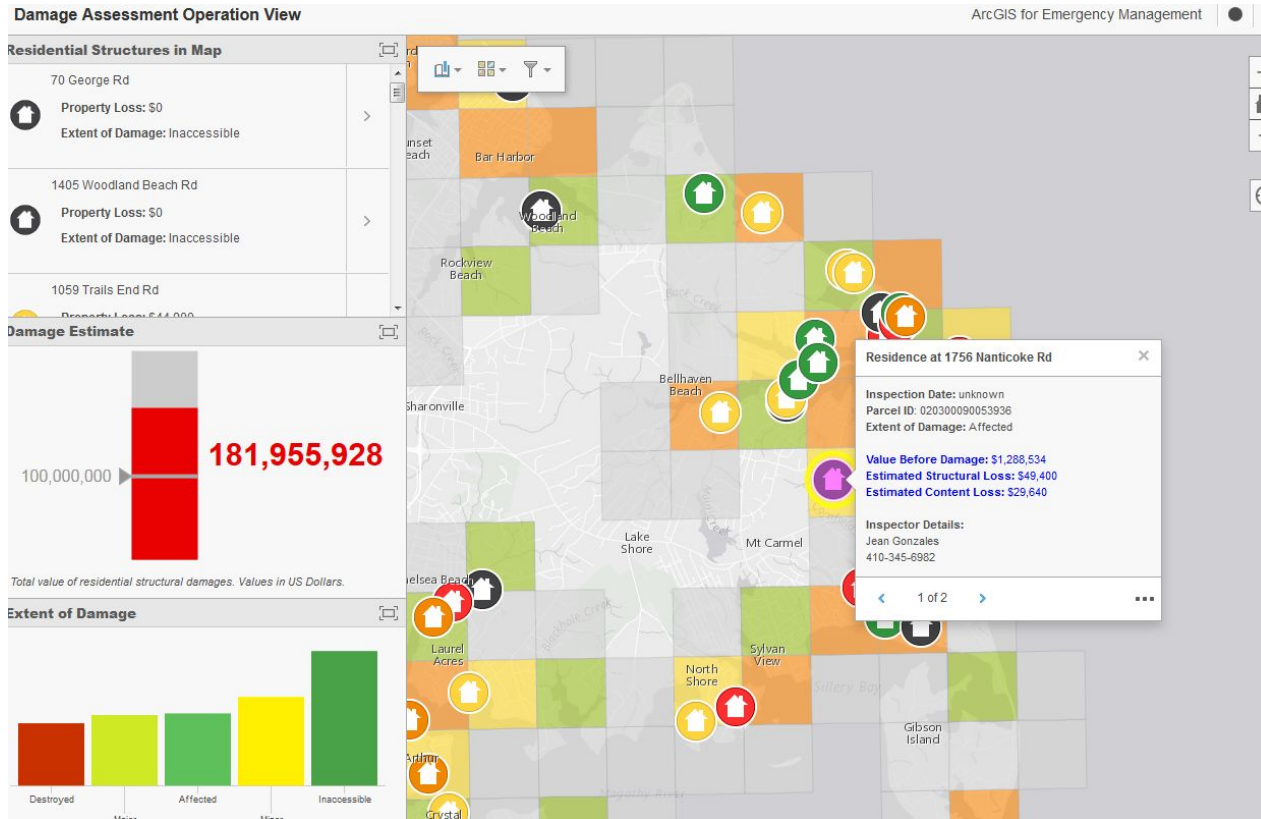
Damage Assessment Operation View

ArcGIS for Emergency Management

Residential Structures in Map

70 George Rd
Property Loss: $0
Extent of Damage: Inaccessible

1405 Woodland Beach Rd
Property Loss: $0
Extent of Damage: Inaccessible

1059 Trails End Rd
Property Loss: $44,000

Damage Estimate

100,000,000

181,955,928

Total value of residential structural damages. Values in US Dollars.

Extent of Damage

Destroyed
Major
Affected
Minor
Inaccessible

Bar Harbor
Sunset Beach
Woodland Beach
Rockview Beach
Bellhaven Beach
Sharonville
Lake Shore
Mt Carmel
Chelsea Beach
Laurel Acres
North Shore
Sylvan View
Gibson Island
Arthur
Crystal

Residence at 1756 Nanticoke Rd

Inspection Date: unknown
Parcel ID: 020300090053936
Extent of Damage: Affected

Value Before Damage: $1,288,534
Estimated Structural Loss: $49,400
Estimated Content Loss: $29,640

Inspector Details:
Jean Gonzales
410-345-6982

1 of 2